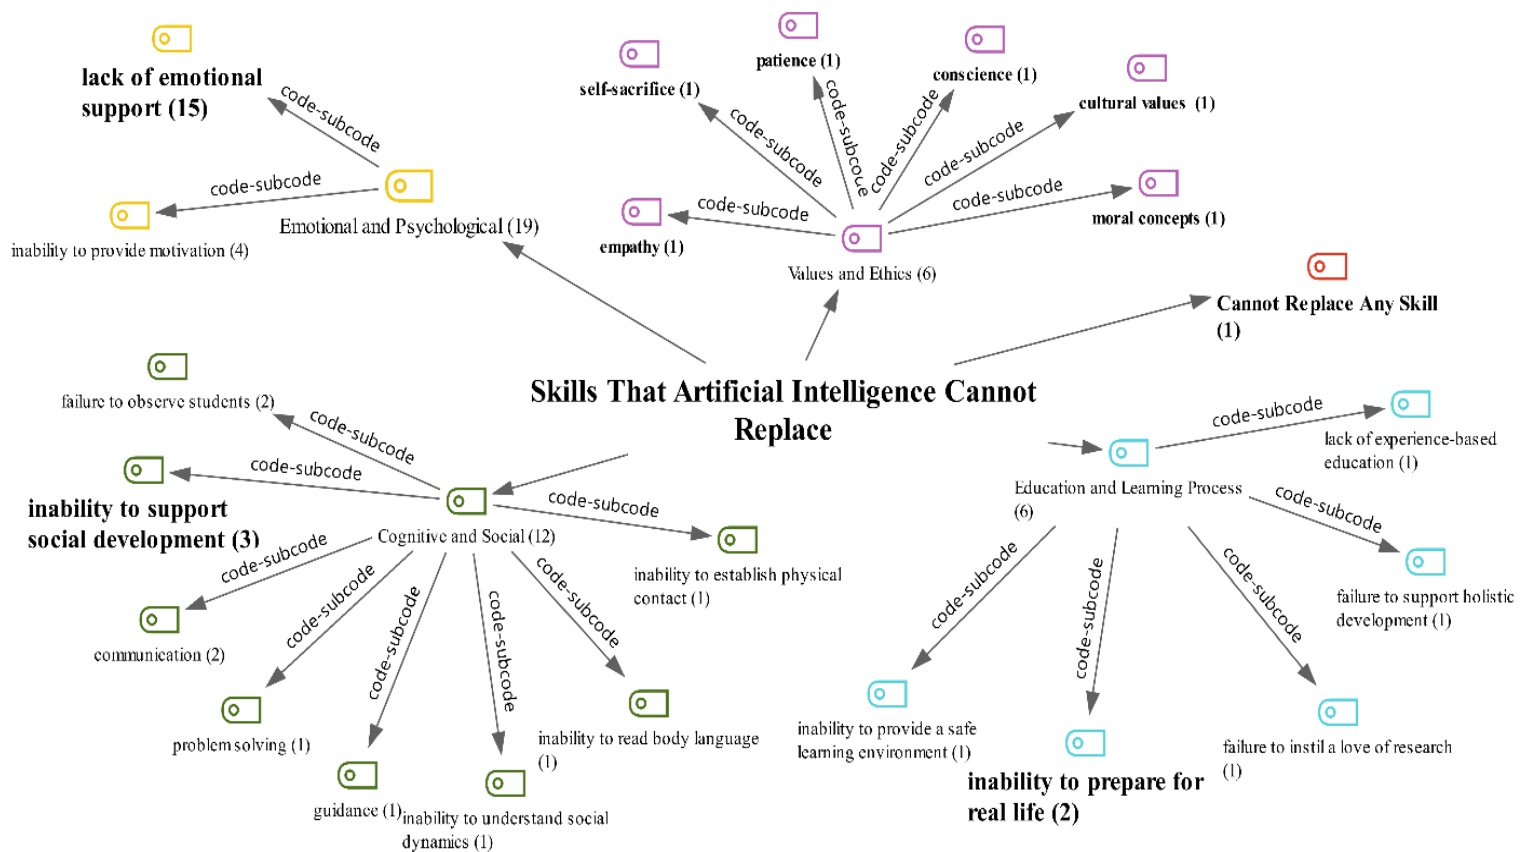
lack of emotional support (15)

code-subcode

code-subcode

Emotional and Psychological (19)

inability to provide motivation (4)

self-sacrifice (1)

patience (1)

conscience (1)

cultural values (1)

code-subcode

code-subcode

code-subcode

code-subcode

code-subcode

code-subcode

empathy (1)

moral concepts (1)

Values and Ethics (6)

Cannot Replace Any Skill (1)

Skills That Artificial Intelligence Cannot Replace

failure to observe students (2)

code-subcode

code-subcode

inability to support social development (3)

Cognitive and Social (12)

code-subcode

inability to establish physical contact (1)

code-subcode

code-subcode

code-subcode

code-subcode

code-subcode

communication (2)

problem solving (1)

guidance (1)

inability to understand social dynamics (1)

inability to read body language (1)

code-subcode

lack of experience-based education (1)

Education and Learning Process (6)

code-subcode

failure to support holistic development (1)

code-subcode

code-subcode

code-subcode

inability to provide a safe learning environment (1)

inability to prepare for real life (2)

failure to instil a love of research (1)